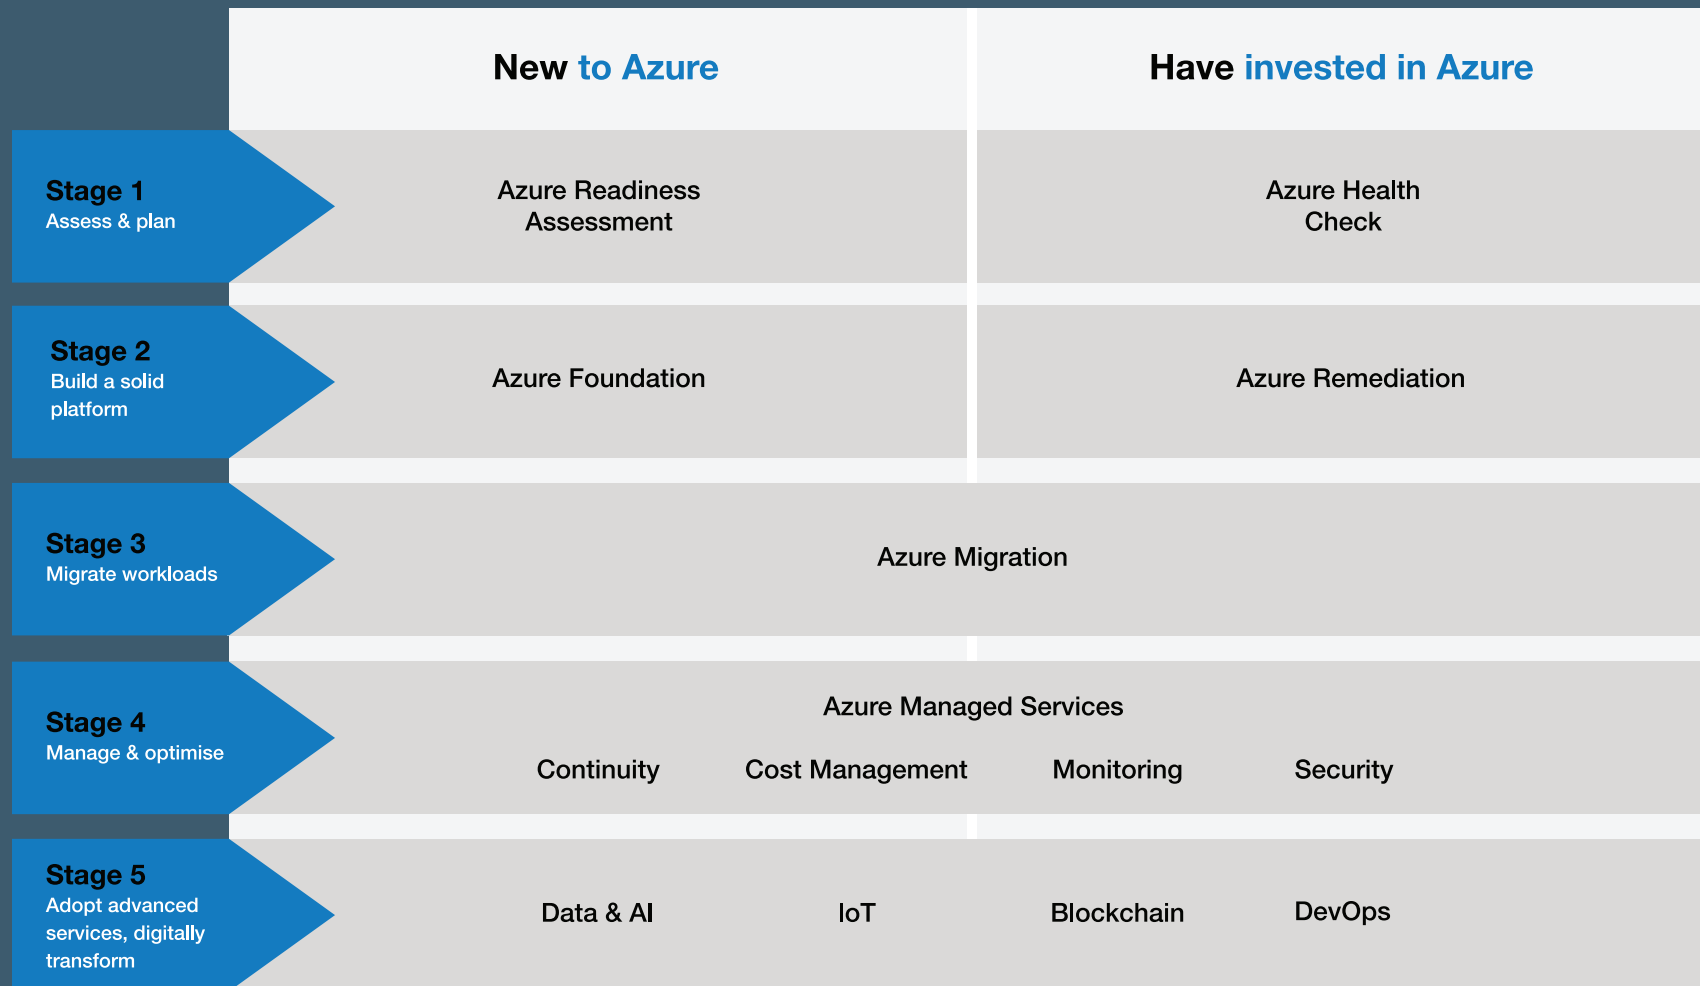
New to Azure

Have invested in Azure

Stage 1
Assess & plan

Azure Readiness Assessment

Azure Health Check

Stage 2
Build a solid platform

Azure Foundation

Azure Remediation

Stage 3
Migrate workloads

Azure Migration

Stage 4
Manage & optimise

Azure Managed Services

Continuity

Cost Management

Monitoring

Security

Stage 5
Adopt advanced services, digitally transform

Data & AI

IoT

Blockchain

DevOps